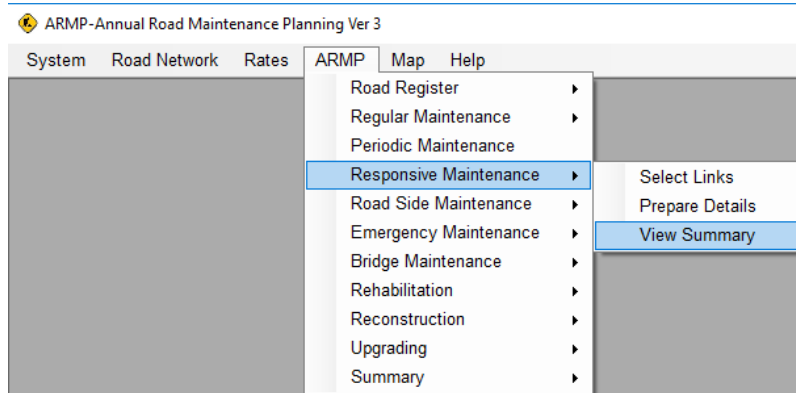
ARMP-Annual Road Maintenance Planning Ver 3

System Road Network Rates ARMP Map Help

Road Register
Regular Maintenance
Periodic Maintenance
Responsive Maintenance
Road Side Maintenance
Emergency Maintenance
Bridge Maintenance
Rehabilitation
Reconstruction
Upgrading
Summary

Select Links
Prepare Details
View Summary